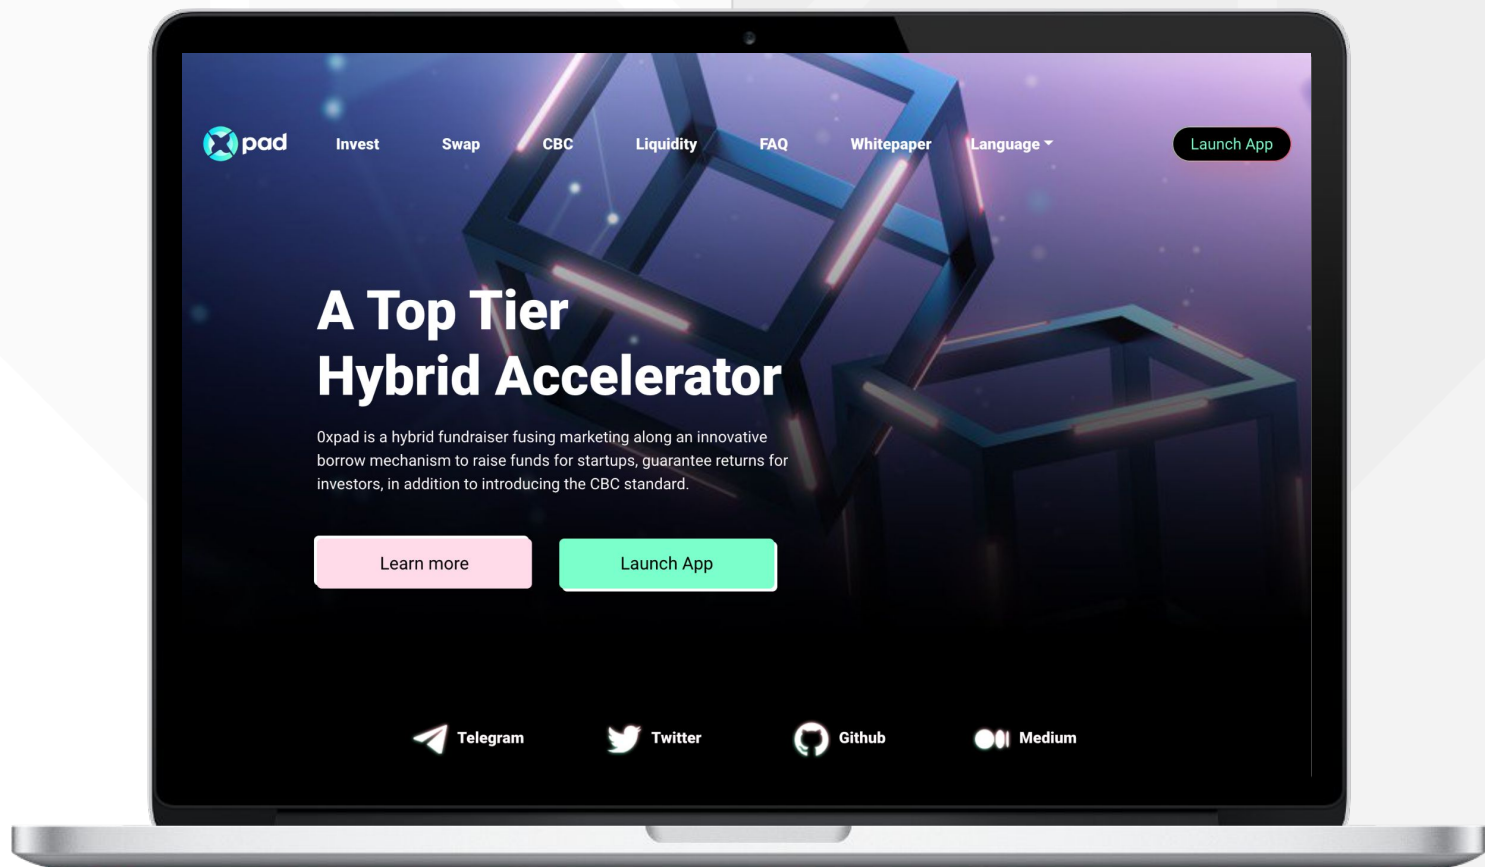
pad Invest Swap CBC Liquidity FAQ Whitepaper Language Launch App

A Top Tier Hybrid Accelerator

0xpad is a hybrid fundraiser fusing marketing along an innovative borrow mechanism to raise funds for startups, guarantee returns for investors, in addition to introducing the CBC standard.

Learn more Launch App

Telegram Twitter Github Medium